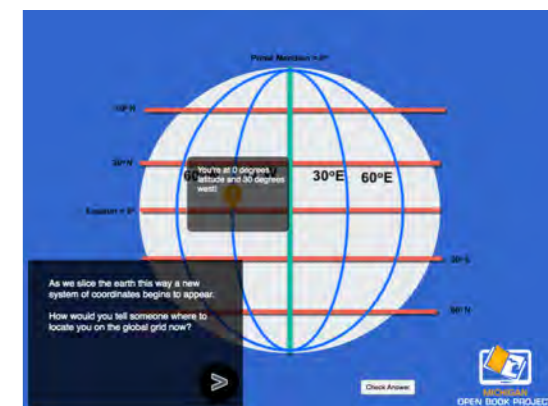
Prime Meridian = 0°

60° N

30° N

Equator = 0°

30° S

60° N

60

W

30°E

60°E

You're at 0 degrees latitude and 30 degrees west!

As we slice the earth this way a new system of coordinates begins to appear.

How would you tell someone where to locate you on the global grid now?

Check Answer

MICHIGAN
OPEN BOOK PROJECT